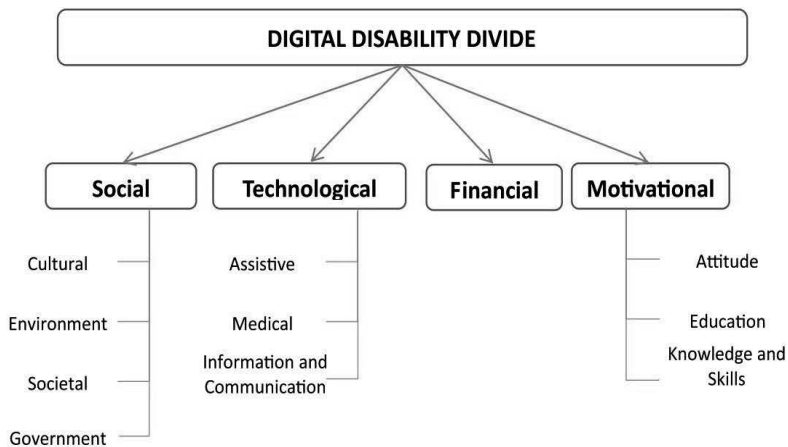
DIGITAL DISABILITY DIVIDE

Social

Cultural

Environment

Societal

Government

Technological

Assistive

Medical

Information and Communication

Financial

Motivational

Attitude

Education

Knowledge and Skills